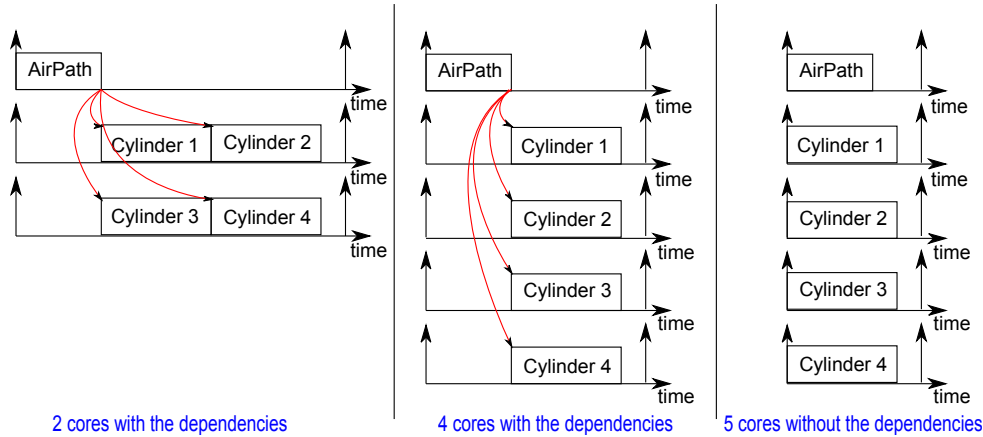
AirPath
time
Cylinder 1
Cylinder 2
time
Cylinder 3
Cylinder 4
time
2 cores with the dependencies

AirPath
time
Cylinder 1
time
Cylinder 2
time
Cylinder 3
time
Cylinder 4
time
4 cores with the dependencies

AirPath
time
Cylinder 1
time
Cylinder 2
time
Cylinder 3
time
Cylinder 4
time
5 cores without the dependencies